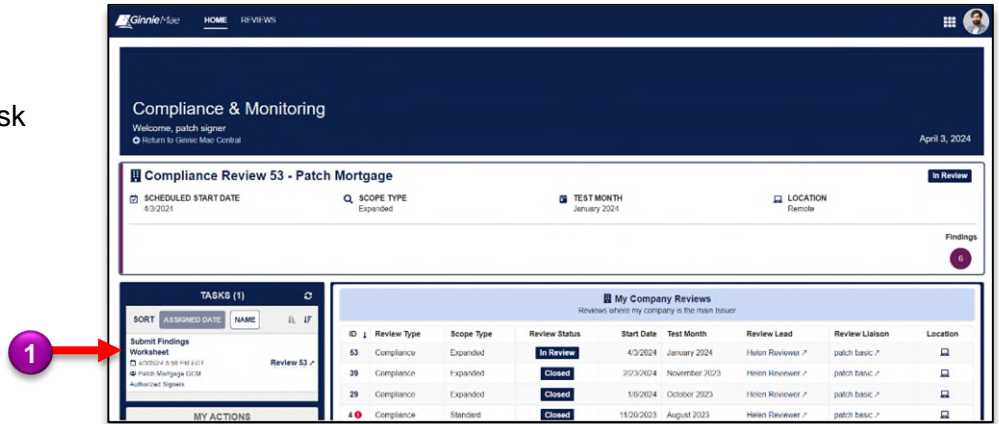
sk

Ginnie Mae HOME REVIEWS

Compliance & Monitoring
Welcome, patch signer
Return to Ginnie Mae Central

April 3, 2024

Compliance Review 53 - Patch Mortgage

In Review

SCHEDULED START DATE
4/3/2024

SCOPE TYPE
Expanded

TEST MONTH
January 2024

LOCATION
Remote

Findings
6

TASKS (1)

SORT ASSIGNED DATE NAME

1

Submit Findings Worksheet
4/3/2024 5:58 PM EDT
Review 53
Patch Mortgage GCM
Authorized Signers

MY ACTIONS

My Company Reviews
Reviews where my company is the main Issuer

| ID | Review Type | Scope Type | Review Status | Start Date | Test Month | Review Lead | Review Liaison | Location |
|---|---|---|---|---|---|---|---|---|
| 53 | Compliance | Expanded | In Review | 4/3/2024 | January 2024 | Helen Reviewer | patch basic | |
| 39 | Compliance | Expanded | Closed | 2/23/2024 | November 2023 | Helen Reviewer | patch basic | |
| 29 | Compliance | Expanded | Closed | 1/8/2024 | October 2023 | Helen Reviewer | patch basic | |
| 4 1 | Compliance | Standard | Closed | 11/20/2023 | August 2023 | Helen Reviewer | patch basic | |